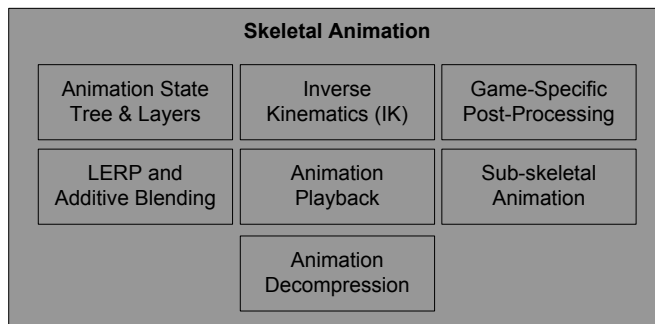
Skeletal Animation

Animation State Tree & Layers

Inverse Kinematics (IK)

Game-Specific Post-Processing

LERP and Additive Blending

Animation Playback

Sub-skeletal Animation

Animation Decompression